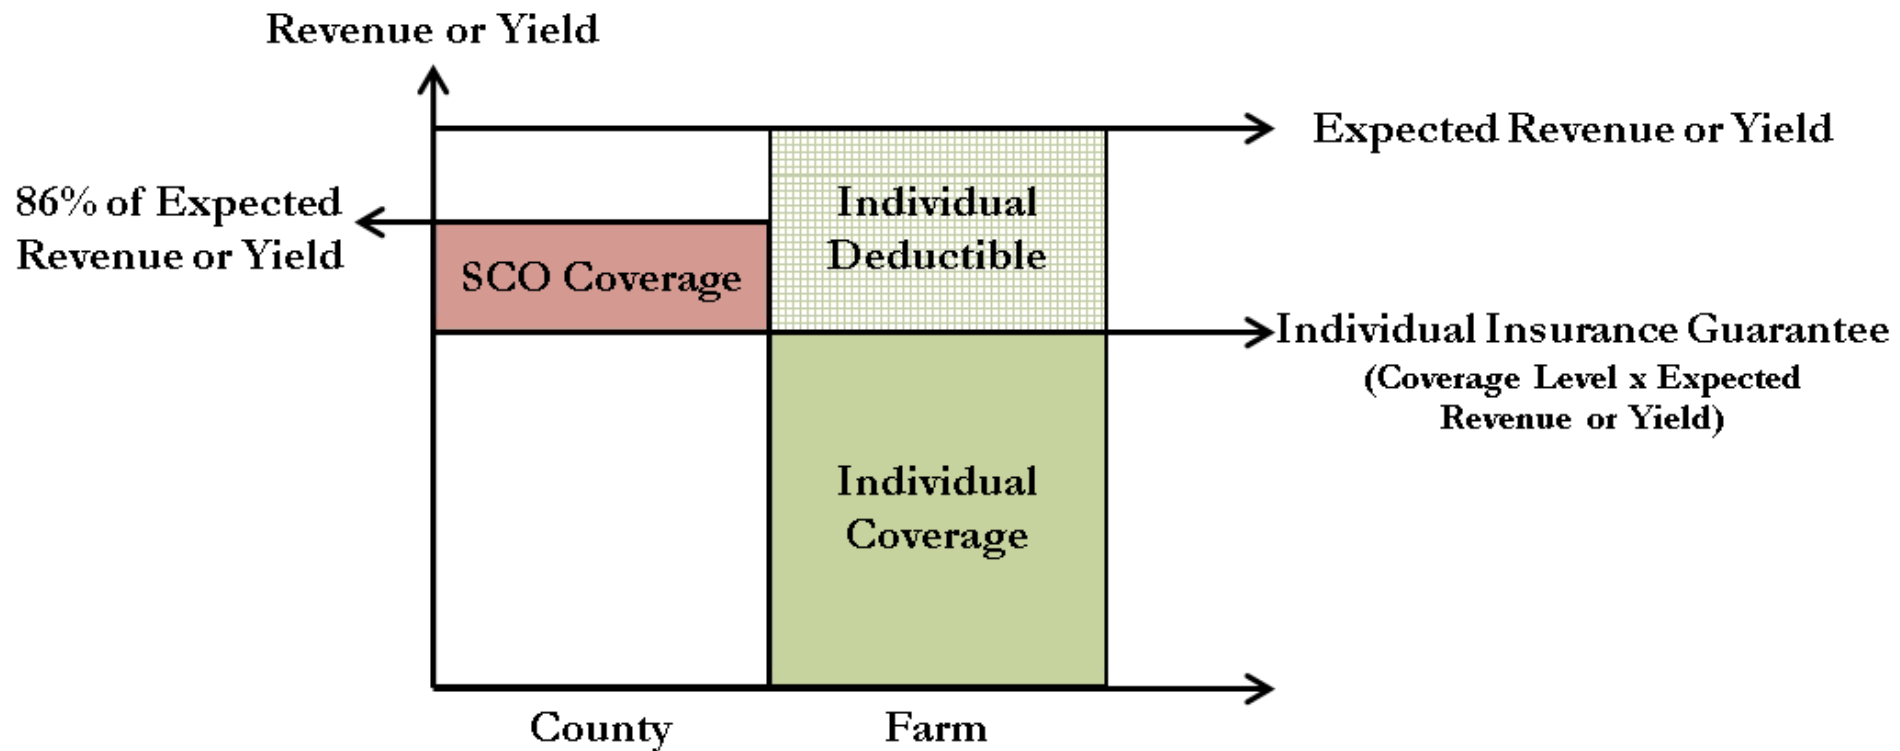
Revenue or Yield

Expected Revenue or Yield

86% of Expected Revenue or Yield

Individual Deductible

SCO Coverage

Individual Insurance Guarantee
(Coverage Level x Expected Revenue or Yield)

Individual Coverage

County

Farm